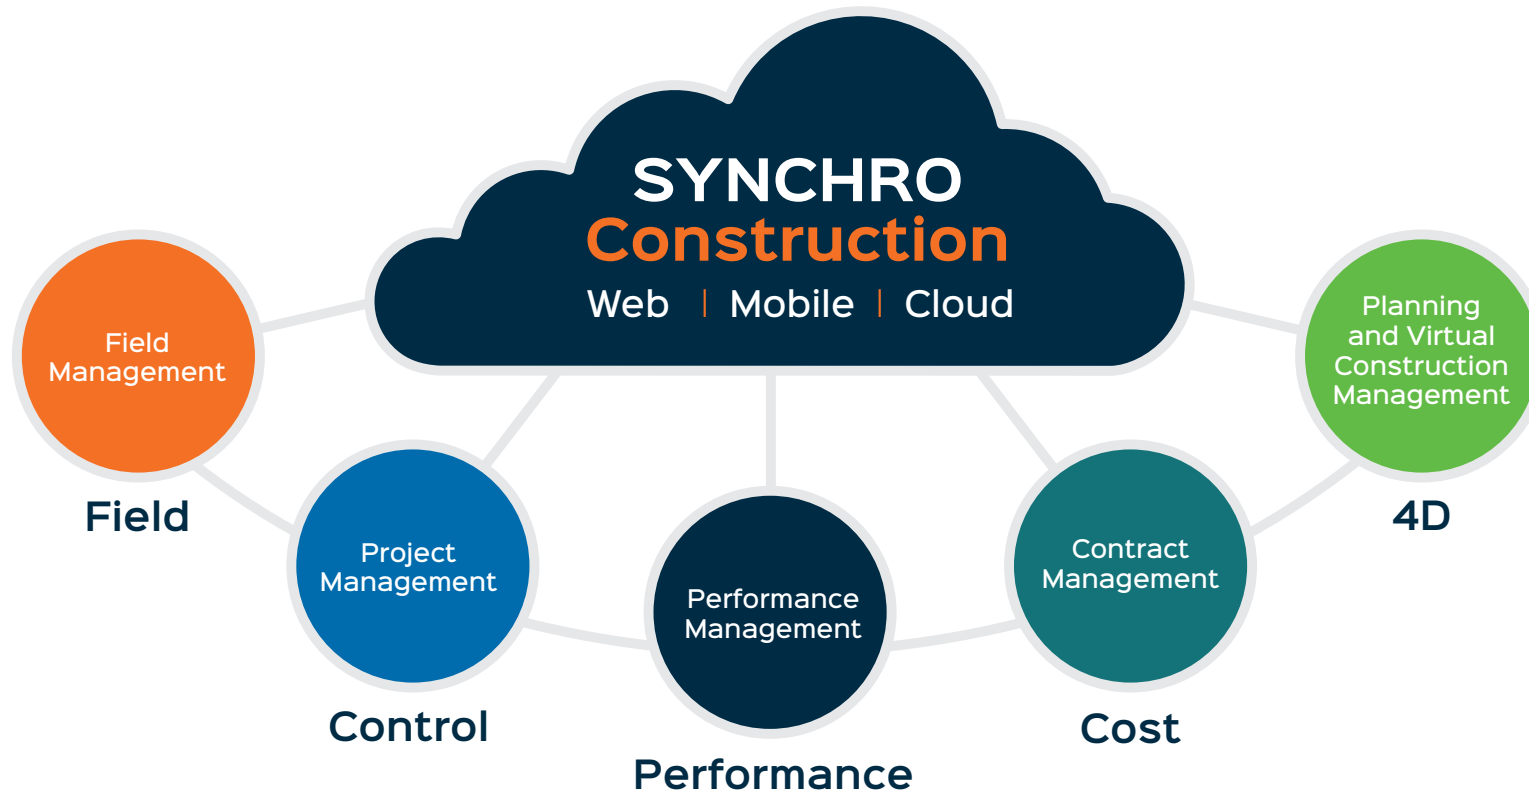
SYNCHRO
Construction
Web | Mobile | Cloud

Field Management

Field

Project Management

Control

Performance Management

Performance

Contract Management

Cost

Planning and Virtual Construction Management

4D